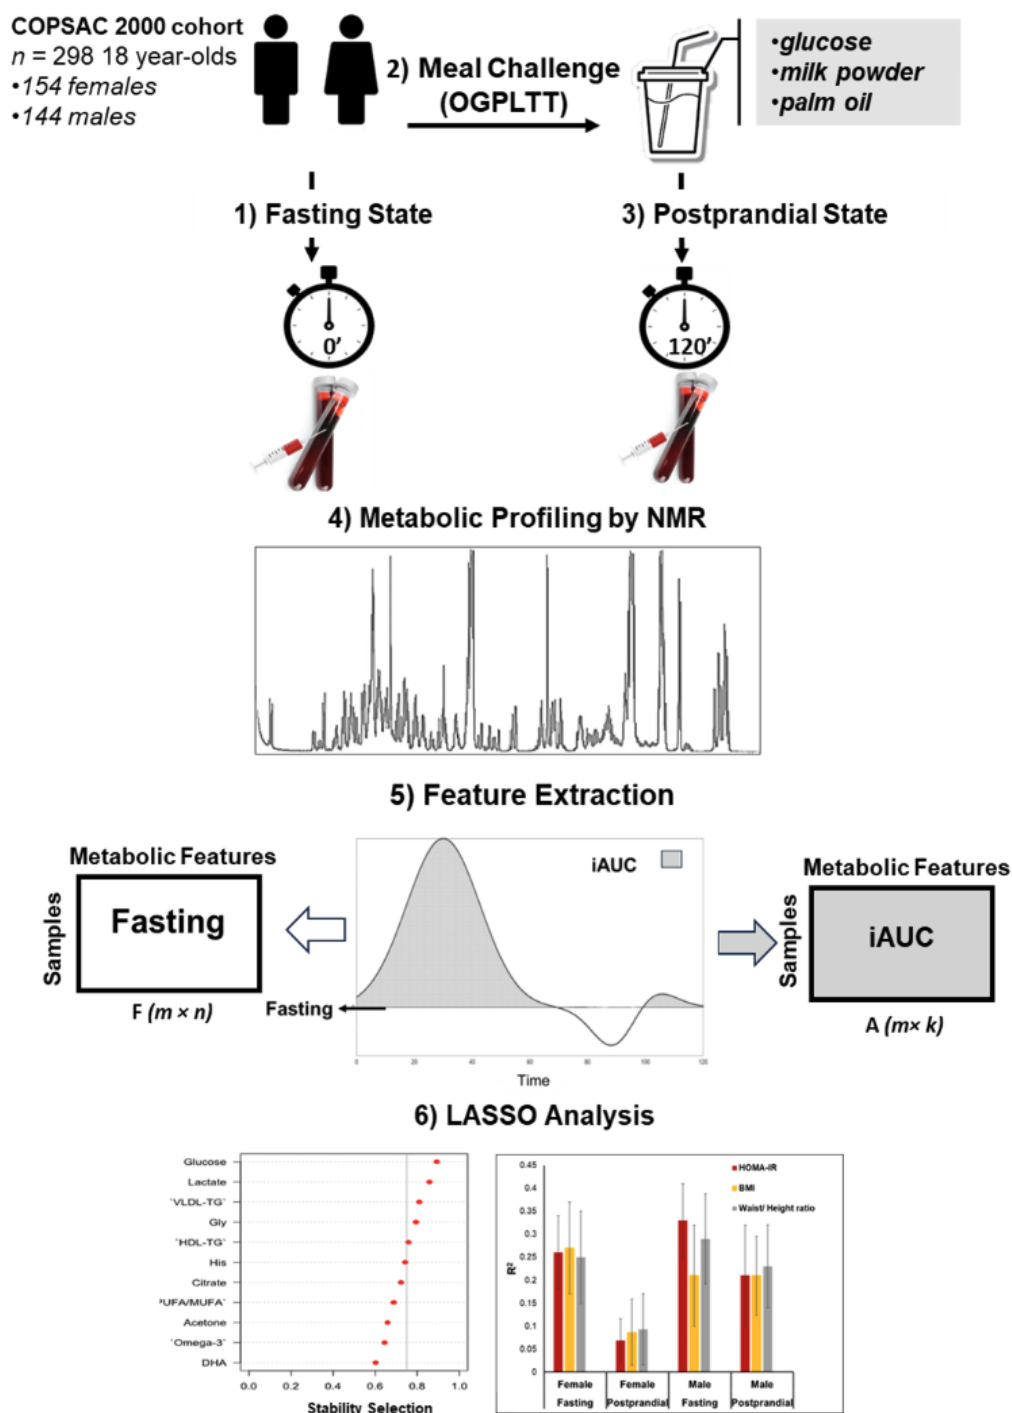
COPSAC 2000 cohort
$n$ = 298 18 year-olds
•154 females
•144 males

2) Meal Challenge (OGPLTT)

•glucose
•milk powder
•palm oil

1) Fasting State

3) Postprandial State

0'

120'

4) Metabolic Profiling by NMR

5) Feature Extraction

Metabolic Features

Samples

Fasting

F (m × n)

iAUC

Fasting

Time

Metabolic Features

Samples

iAUC

A (m× k)

6) LASSO Analysis

Glucose
Lactate
VLDL-TG
Gly
HDL-TG
His
Citrate
PUFA/MUFA
Acetone
Omega-3
DHA

0.0 0.2 0.4 0.6 0.8 1.0

Stability Selection

HOMA-IR
BMI
Waist/ Height ratio

R²

0.45
0.4
0.35
0.3
0.25
0.2
0.15
0.1
0.05
0

Female Fasting
Female Postprandial
Male Fasting
Male Postprandial